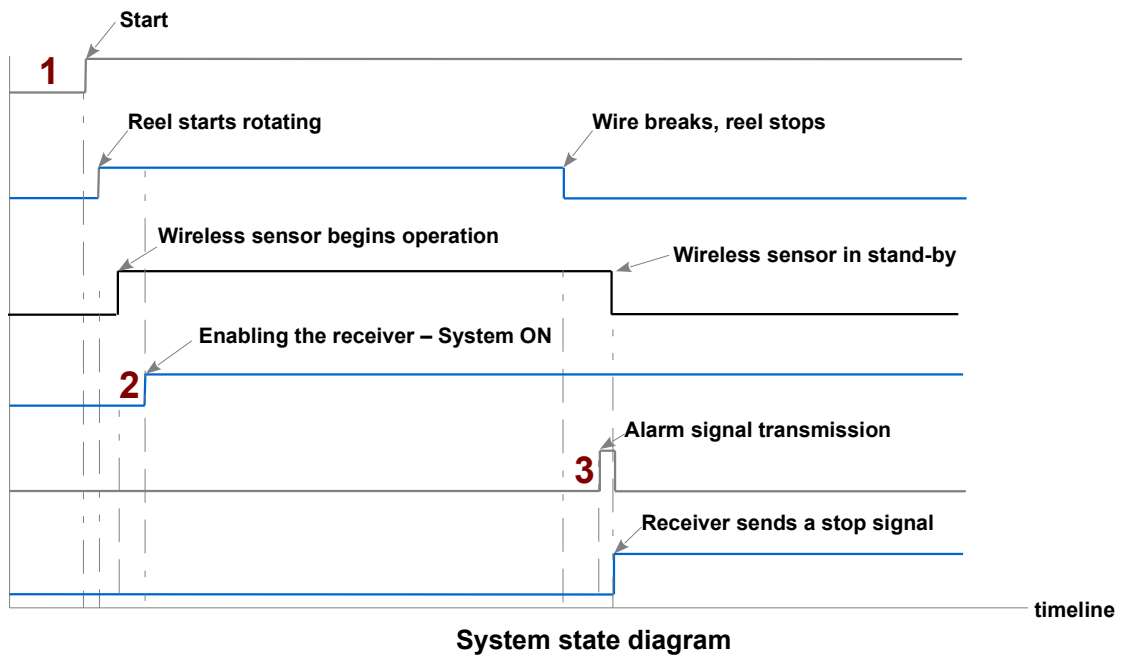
Start

1

Reel starts rotating

Wire breaks, reel stops

Wireless sensor begins operation

Wireless sensor in stand-by

Enabling the receiver – System ON

2

Alarm signal transmission

3

Receiver sends a stop signal

timeline

System state diagram